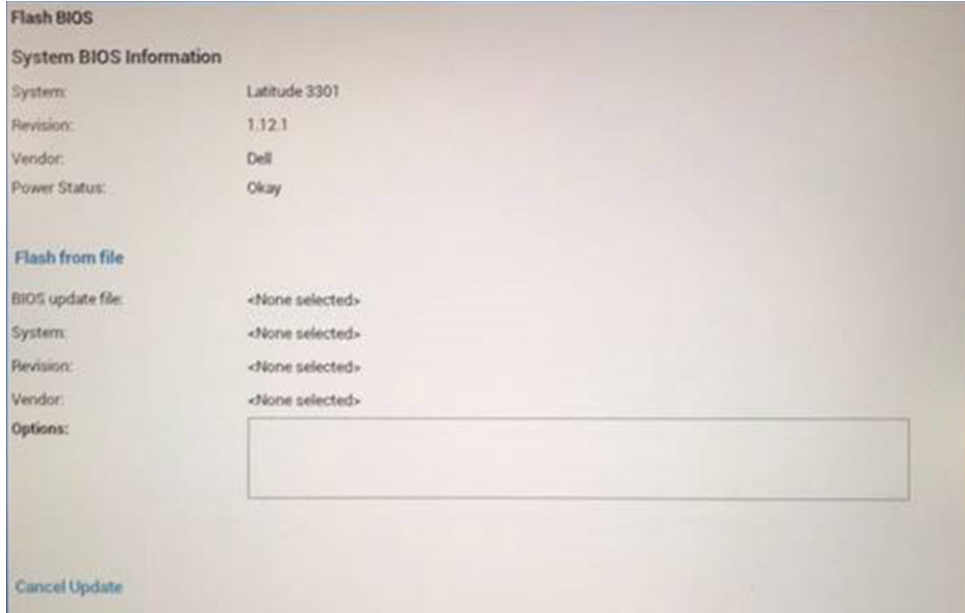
Flash BIOS

System BIOS Information

System: Latitude 3301
Revision: 1.12.1
Vendor: Dell
Power Status: Okay

Flash from file

BIOS update file: <None selected>
System: <None selected>
Revision: <None selected>
Vendor: <None selected>
Options:

Cancel Update